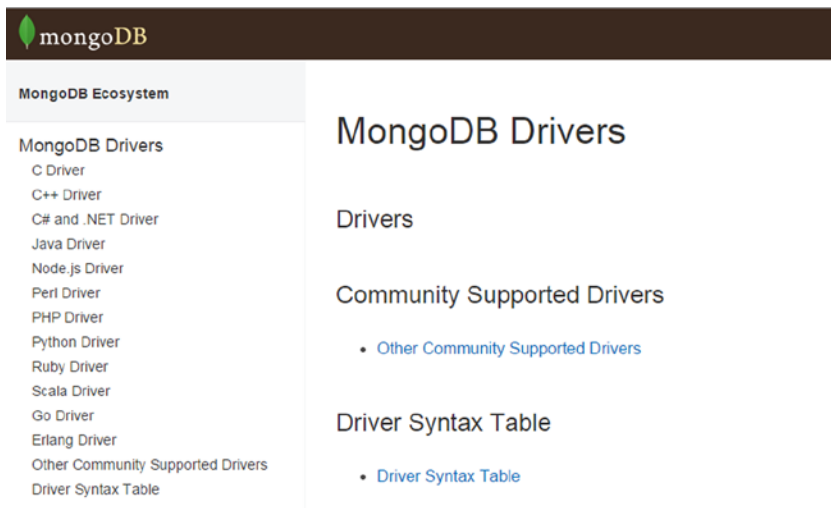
mongoDB

MongoDB Ecosystem

MongoDB Drivers
C Driver
C++ Driver
C# and .NET Driver
Java Driver
Node.js Driver
Perl Driver
PHP Driver
Python Driver
Ruby Driver
Scala Driver
Go Driver
Erlang Driver
Other Community Supported Drivers
Driver Syntax Table

MongoDB Drivers

Drivers

Community Supported Drivers

- Other Community Supported Drivers

Driver Syntax Table

- Driver Syntax Table